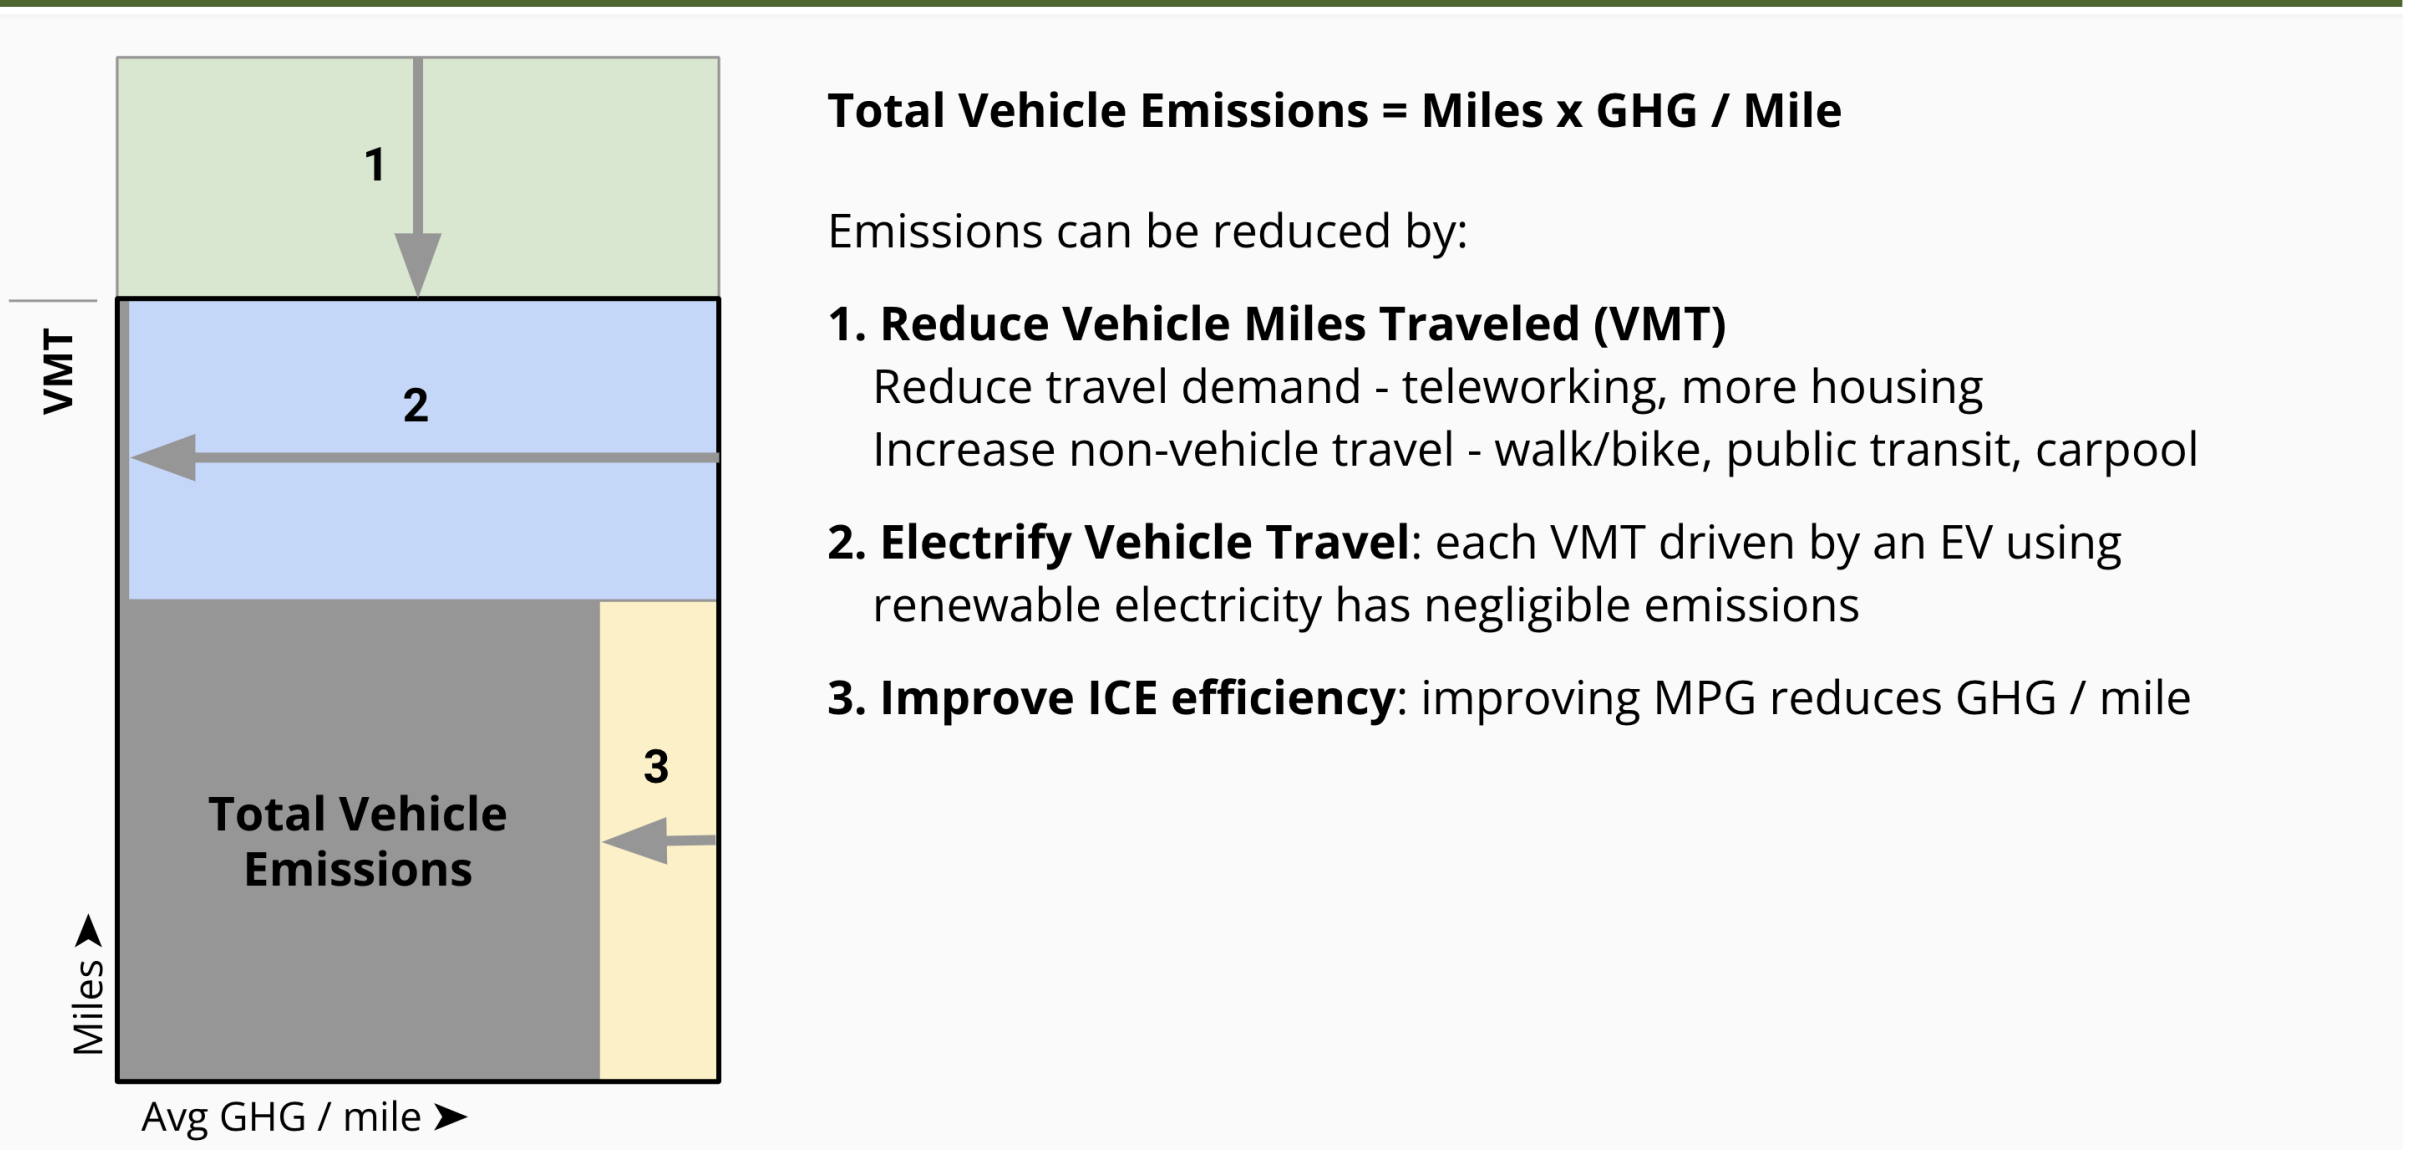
1

VMT

2

Total Vehicle Emissions

3

Miles ➤

Avg GHG / mile ➤

**Total Vehicle Emissions = Miles x GHG / Mile**

Emissions can be reduced by:

**1. Reduce Vehicle Miles Traveled (VMT)**
Reduce travel demand - teleworking, more housing
Increase non-vehicle travel - walk/bike, public transit, carpool

**2. Electrify Vehicle Travel**: each VMT driven by an EV using renewable electricity has negligible emissions

**3. Improve ICE efficiency**: improving MPG reduces GHG / mile